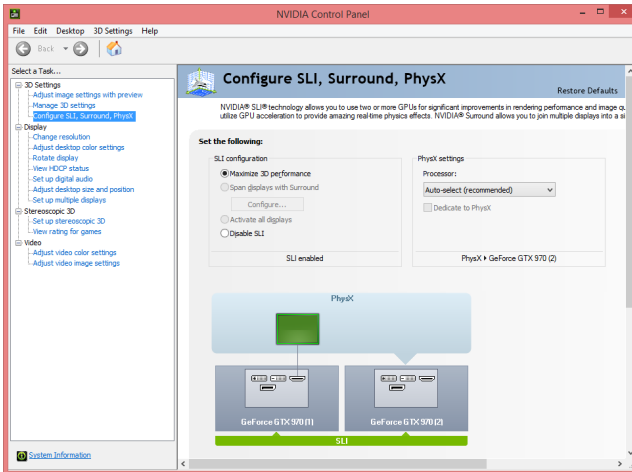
NVIDIA Control Panel

File Edit Desktop 3D Settings Help

Back

Select a Task...

3D Settings
Adjust image settings with preview
Manage 3D settings
Configure SLI, Surround, PhysX
Display
Change resolution
Adjust desktop color settings
Rotate display
View HDCP status
Set up digital audio
Adjust desktop size and position
Set up multiple displays
Stereoscopic 3D
Set up stereoscopic 3D
View rating for games
Video
Adjust video color settings
Adjust video image settings

System Information

Configure SLI, Surround, PhysX

Restore Defaults

NVIDIA® SLI® technology allows you to use two or more GPUs for significant improvements in rendering performance and image qu utilize GPU acceleration to provide amazing real-time physics effects. NVIDIA® Surround allows you to join multiple displays into a si

Set the following:

SLI configuration
Maximize 3D performance
Span displays with Surround
Configure...
Activate all displays
Disable SLI

SLI enabled

PhysX settings
Processor:
Auto-select (recommended)
Dedicate to PhysX

PhysX ▸ GeForce GTX 970 (2)

PhysX

GeForce GTX 970 (1)

GeForce GTX 970 (2)

SLI